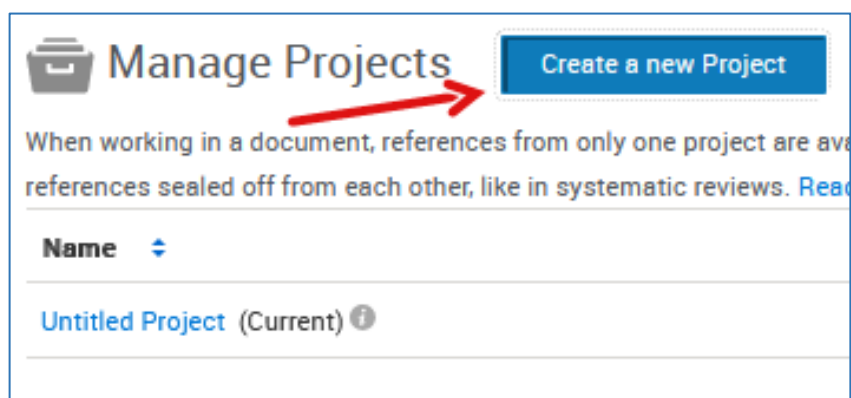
Manage Projects

Create a new Project

When working in a document, references from only one project are ava

references sealed off from each other, like in systematic reviews. Reac

Name

Untitled Project (Current)